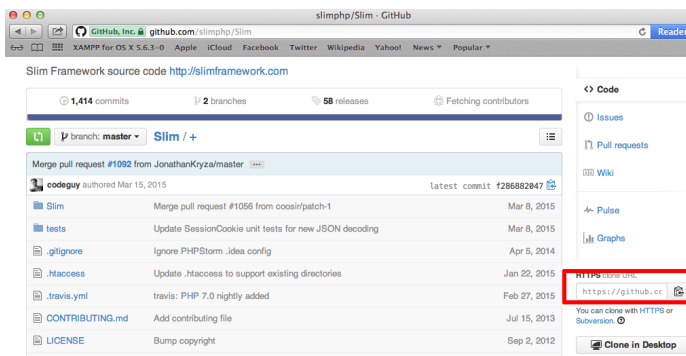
slimphp/Slim · GitHub

GitHub, Inc. github.com/slimphp/Slim

Reader

XAMPP for OS X 5.6.3-0 Apple iCloud Facebook Twitter Wikipedia Yahoo! News ▾ Popular ▾

Slim Framework source code http://slimframework.com

1,414 commits

2 branches

58 releases

Fetching contributors

branch: master ▾

Slim / +

Merge pull request #1092 from JonathanKryza/master ···

codeguy authored Mar 15, 2015

latest commit f286882047

| | | |
|---|---|---|
| Slim | Merge pull request #1056 from coosir/patch-1 | Mar 8, 2015 |
| tests | Update SessionCookie unit tests for new JSON decoding | Mar 8, 2015 |
| .gitignore | Ignore PHPStorm .idea config | Apr 5, 2014 |
| .htaccess | Update .htaccess to support existing directories | Jan 22, 2015 |
| .travis.yml | travis: PHP 7.0 nightly added | Feb 27, 2015 |
| CONTRIBUTING.md | Add contributing file | Jul 15, 2013 |
| LICENSE | Bump copyright | Sep 2, 2012 |

Code

Issues

Pull requests

Wiki

Pulse

Graphs

HTTPS clone URL

https://github.cc

You can clone with HTTPS or Subversion.

Clone in Desktop